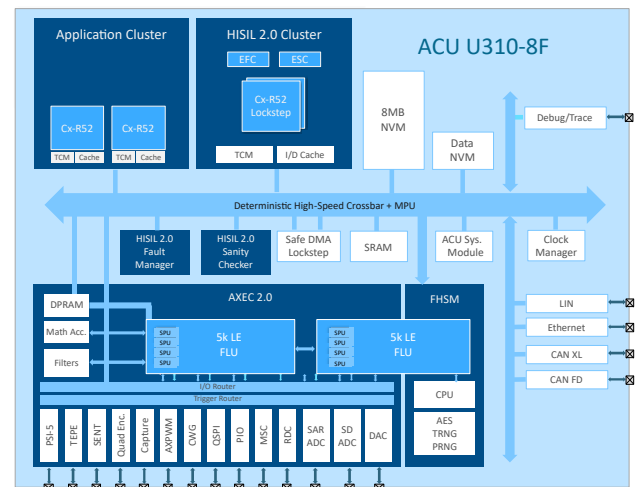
Application Cluster

Cx-R52
TCM Cache

Cx-R52
TCM Cache

HISIL 2.0 Cluster

EFC ESC

Cx-R52 Lockstep

TCM I/D Cache

ACU U310-8F

8MB NVM

Data NVM

Debug/Trace

Deterministic High-Speed Crossbar + MPU

HISIL 2.0 Fault Manager

HISIL 2.0 Sanity Checker

Safe DMA Lockstep

SRAM

ACU Sys. Module

Clock Manager

AXEC 2.0

DPRAM

Math Acc.

Filters

SPU
SPU
SPU
SPU
5k LE FLU

SPU
SPU
SPU
SPU
5k LE FLU

I/O Router
Trigger Router

FHSM

CPU

AES TRNG PRNG

LIN

Ethernet

CAN XL

CAN FD

PSI-5 | TEPE | SENT | Quad Enc. | Capture | AXPWM | CWG | QSPI | PIO | MSC | RDC | SAR ADC | SD ADC | DAC